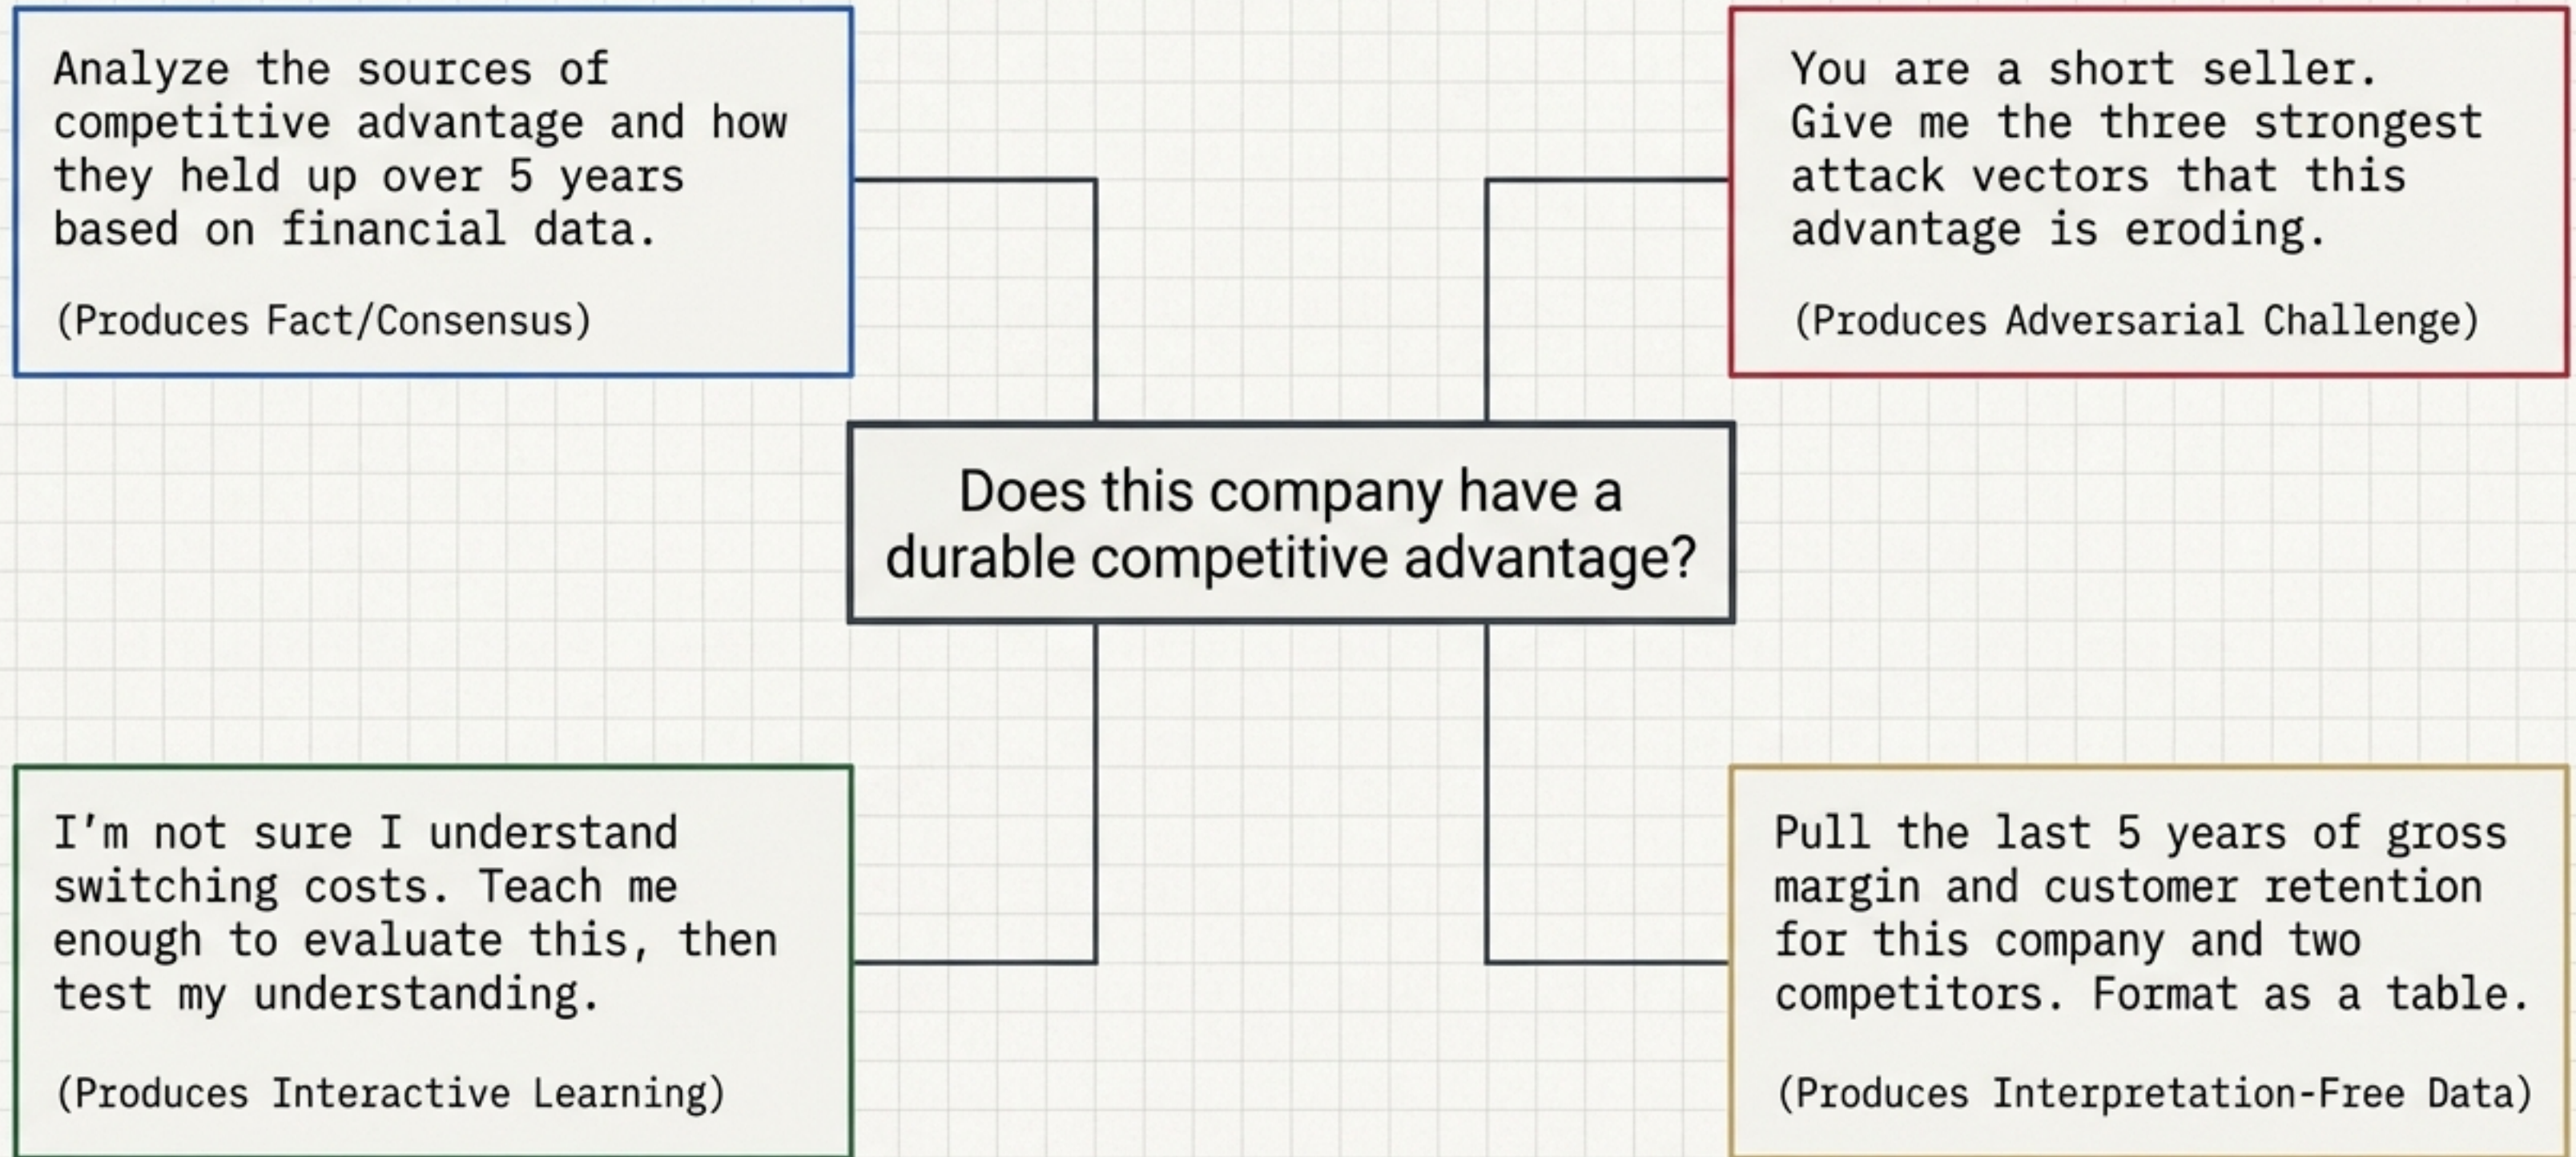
Analyze the sources of competitive advantage and how they held up over 5 years based on financial data.

(Produces Fact/Consensus)

You are a short seller. Give me the three strongest attack vectors that this advantage is eroding.

(Produces Adversarial Challenge)

Does this company have a durable competitive advantage?

I’m not sure I understand switching costs. Teach me enough to evaluate this, then test my understanding.

(Produces Interactive Learning)

Pull the last 5 years of gross margin and customer retention for this company and two competitors. Format as a table.

(Produces Interpretation-Free Data)